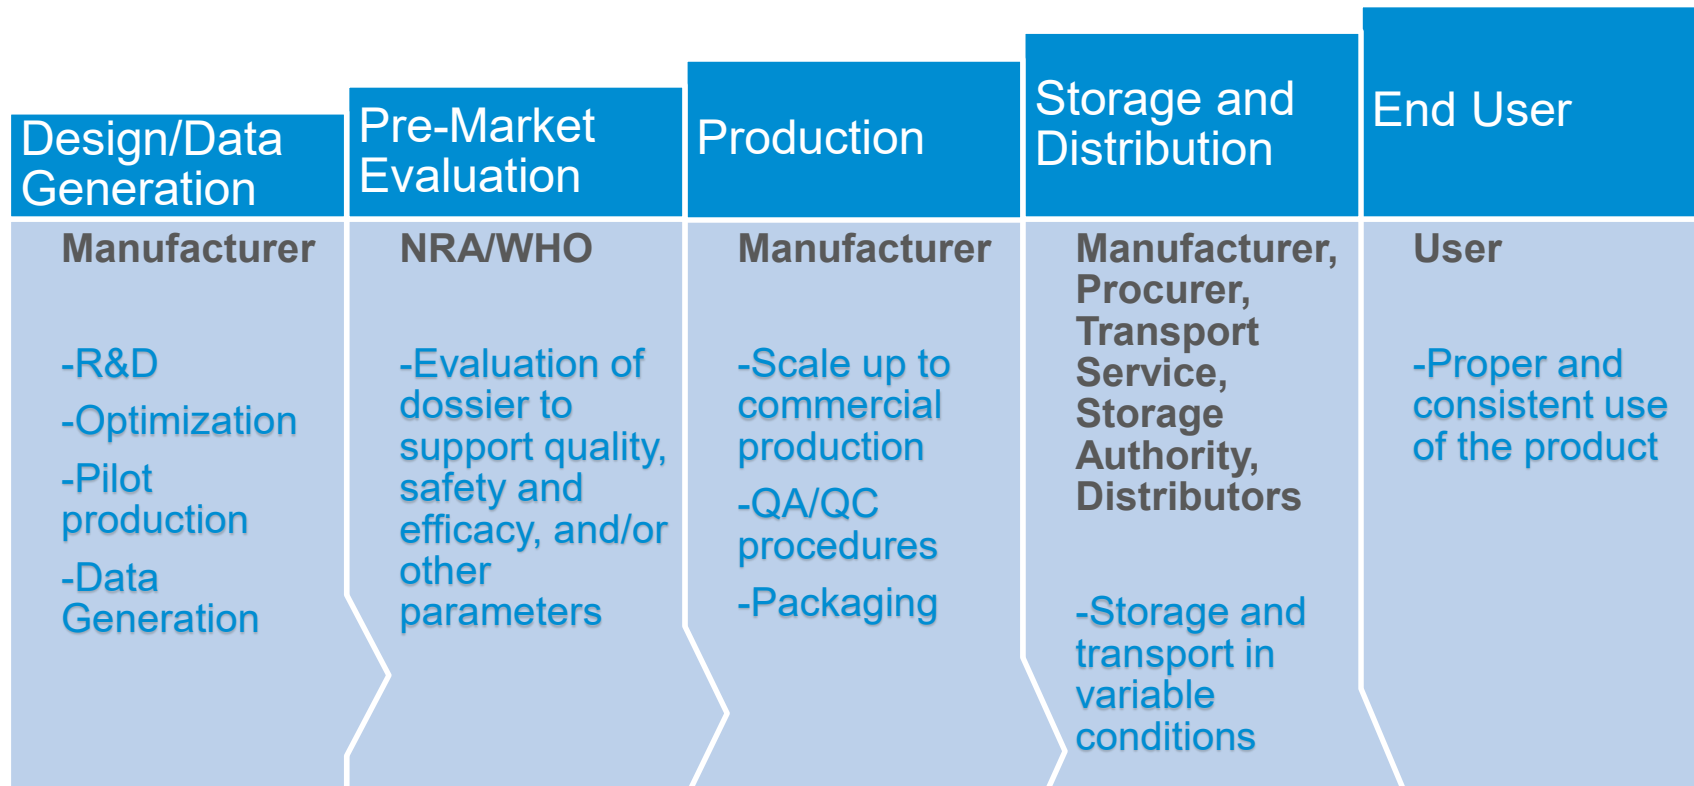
Design/Data Generation

Manufacturer

-R&D

-Optimization

-Pilot production

-Data Generation

Pre-Market Evaluation

NRA/WHO

-Evaluation of dossier to support quality, safety and efficacy, and/or other parameters

Production

Manufacturer

-Scale up to commercial production

-QA/QC procedures

-Packaging

Storage and Distribution

Manufacturer, Procurer, Transport Service, Storage Authority, Distributors

-Storage and transport in variable conditions

End User

User

-Proper and consistent use of the product